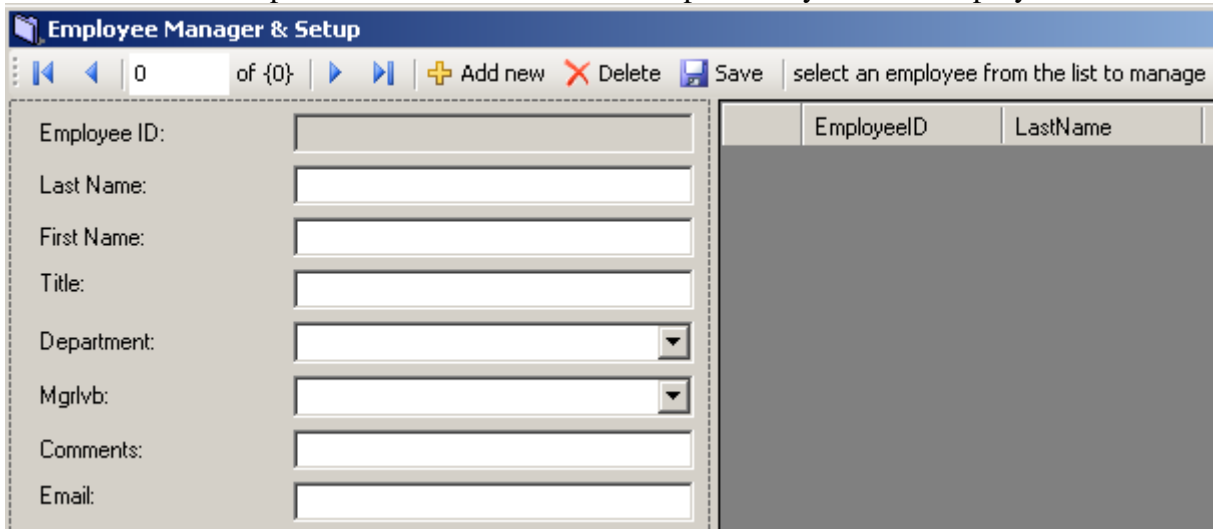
Employee Manager & Setup

0 of {0} Add new Delete Save select an employee from the list to manage

Employee ID:
Last Name:
First Name:
Title:
Department:
Mgrlvb:
Comments:
Email:

| | EmployeeID | LastName |
|---|---|---|